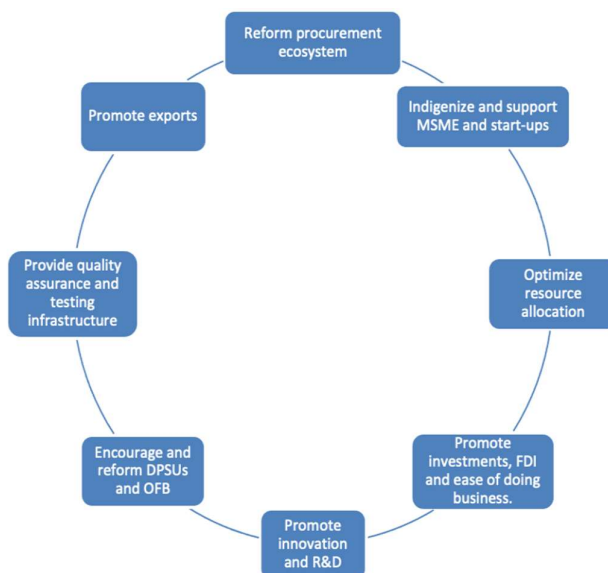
Reform procurement ecosystem

Indigenize and support MSME and start-ups

Optimize resource allocation

Promote investments, FDI and ease of doing business.

Promote innovation and R&D

Encourage and reform DPSUs and OFB

Provide quality assurance and testing infrastructure

Promote exports